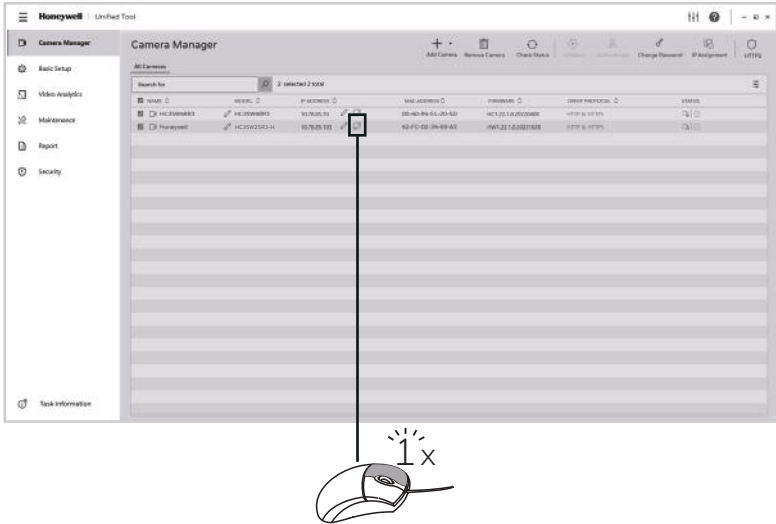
Honeywell | Unified Tool

Camera Manager
Basic Setup
Video Analytics
Maintenance
Report
Security

Task Information

Camera Manager

Add Camera  Remove Camera  Check Status  Initialize  Authentication  Change Password  IP Assignment  HTTPS

All Cameras

Search for  2 selected 2 total

| NAME | MODEL | IP ADDRESS | MAC ADDRESS | FIRMWARE | DRIVER PROTOCOL | STATUS |
|---|---|---|---|---|---|---|
| HC35W6R3 | HC35W6R3 | 10.78.35.70 | 00-40-84-5C-20-5D | HC1.22.1.0.20230406 | HTTP & HTTPS | |
| Honeywell | HC35W25R3-H | 10.78.35.100 | 40-FC-D8-39-69-A9 | HW1.22.1.0.20221028 | HTTP & HTTPS | |

1x